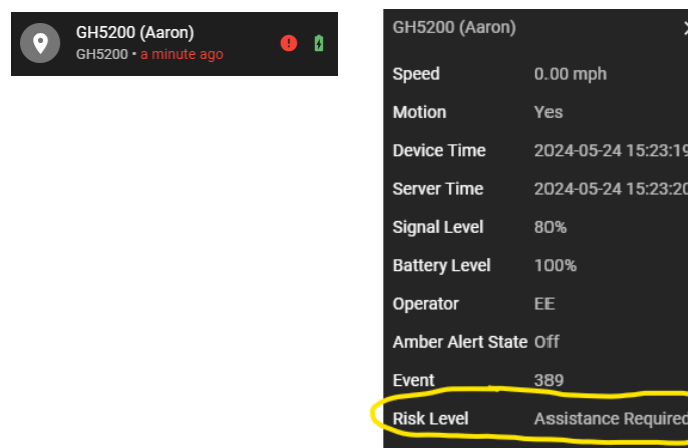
GH5200 (Aaron)
GH5200 • a minute ago

GH5200 (Aaron)

| | |
|---|---|
| Speed | 0.00 mph |
| Motion | Yes |
| Device Time | 2024-05-24 15:23:1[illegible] |
| Server Time | 2024-05-24 15:23:2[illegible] |
| Signal Level | 80% |
| Battery Level | 100% |
| Operator | EE |
| Amber Alert State | Off |
| Event | 389 |
| Risk Level | Assistance Require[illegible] |